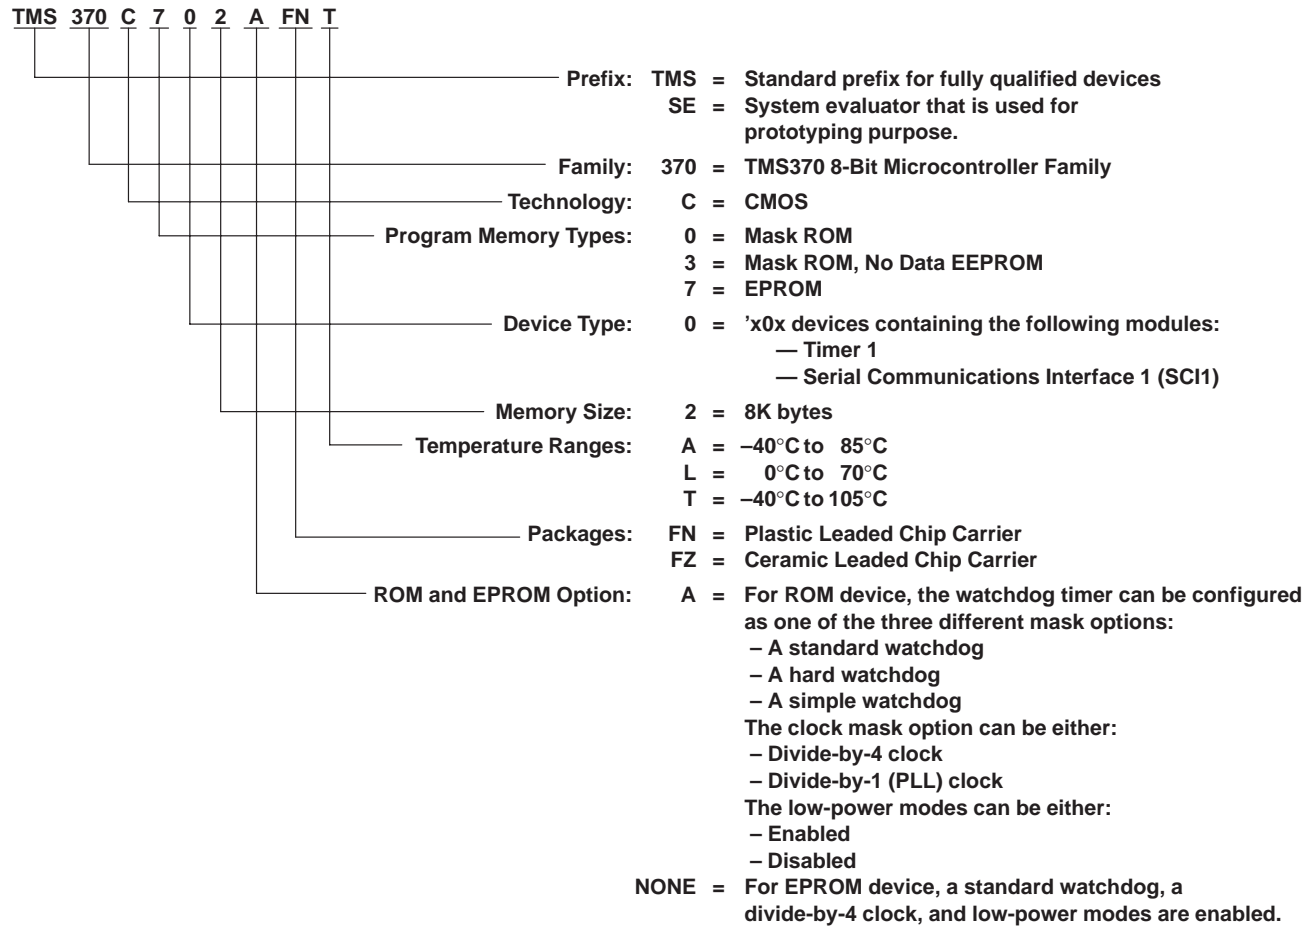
TMS 370 C 7 0 2 A FN T

Prefix: TMS = Standard prefix for fully qualified devices
SE = System evaluator that is used for prototyping purpose.

Family: 370 = TMS370 8-Bit Microcontroller Family

Technology: C = CMOS

Program Memory Types: 0 = Mask ROM
3 = Mask ROM, No Data EEPROM
7 = EPROM

Device Type: 0 = ’x0x devices containing the following modules:
— Timer 1
— Serial Communications Interface 1 (SCI1)

Memory Size: 2 = 8K bytes

Temperature Ranges: A = –40°C to 85°C
L = 0°C to 70°C
T = –40°C to 105°C

Packages: FN = Plastic Leaded Chip Carrier
FZ = Ceramic Leaded Chip Carrier

ROM and EPROM Option: A = For ROM device, the watchdog timer can be configured as one of the three different mask options:
– A standard watchdog
– A hard watchdog
– A simple watchdog
The clock mask option can be either:
– Divide-by-4 clock
– Divide-by-1 (PLL) clock
The low-power modes can be either:
– Enabled
– Disabled
NONE = For EPROM device, a standard watchdog, a divide-by-4 clock, and low-power modes are enabled.